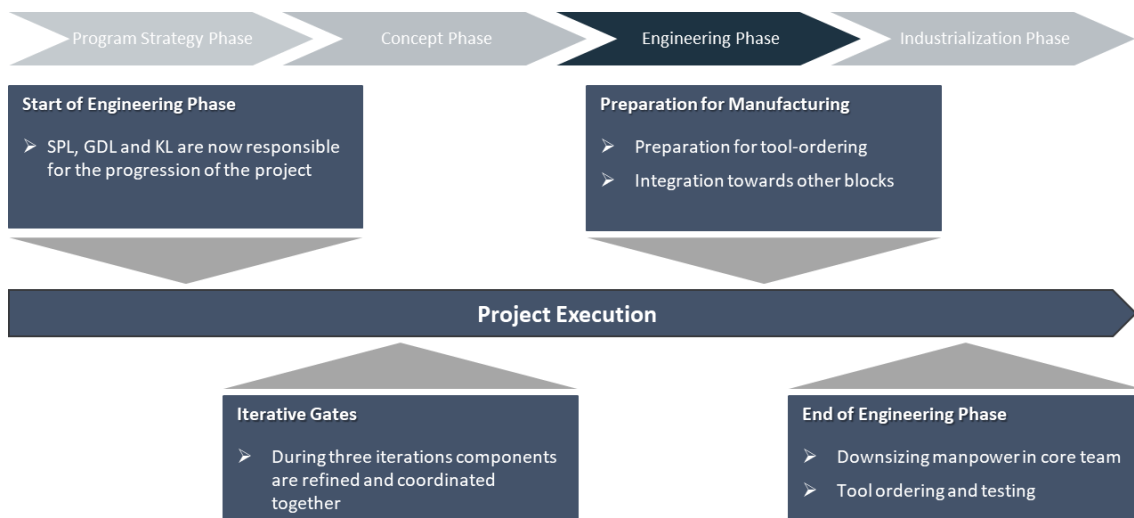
Program Strategy Phase

Concept Phase

Engineering Phase

Industrialization Phase

Start of Engineering Phase

➢ SPL, GDL and KL are now responsible for the progression of the project

Preparation for Manufacturing

➢ Preparation for tool-ordering

➢ Integration towards other blocks

Project Execution

Iterative Gates

➢ During three iterations components are refined and coordinated together

End of Engineering Phase

➢ Downsizing manpower in core team

➢ Tool ordering and testing